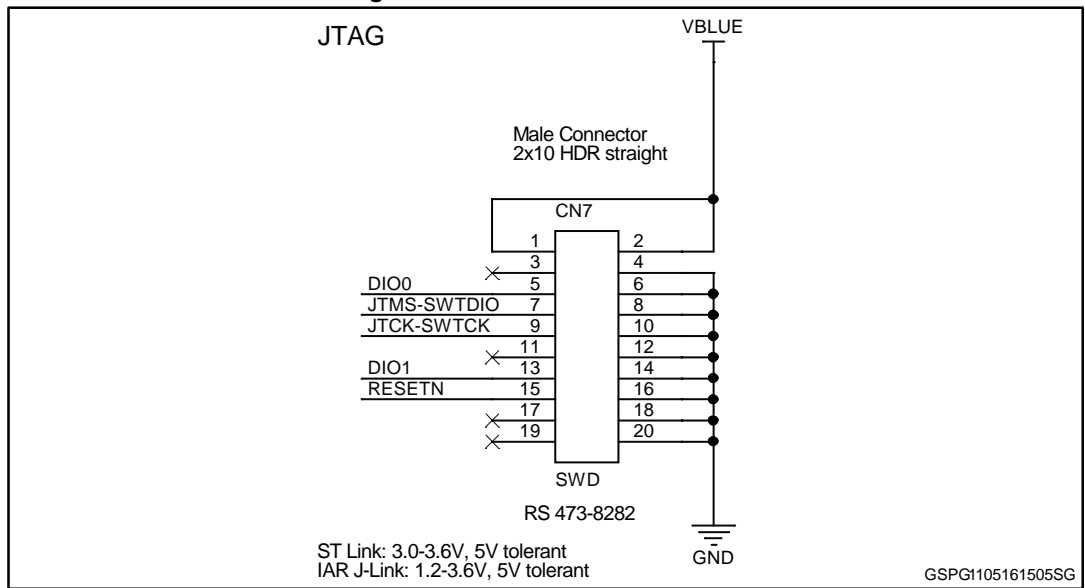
JTAG

VBLUE

Male Connector
2x10 HDR straight

CN7

1 2
3 4
DIO0 5 6
JTMS-SWTDIO 7 8
JTCK-SWTCK 9 10
11 12
DIO1 13 14
RESETN 15 16
17 18
19 20

SWD

RS 473-8282

GND

ST Link: 3.0-3.6V, 5V tolerant
IAR J-Link: 1.2-3.6V, 5V tolerant

GSPG1105161505SG